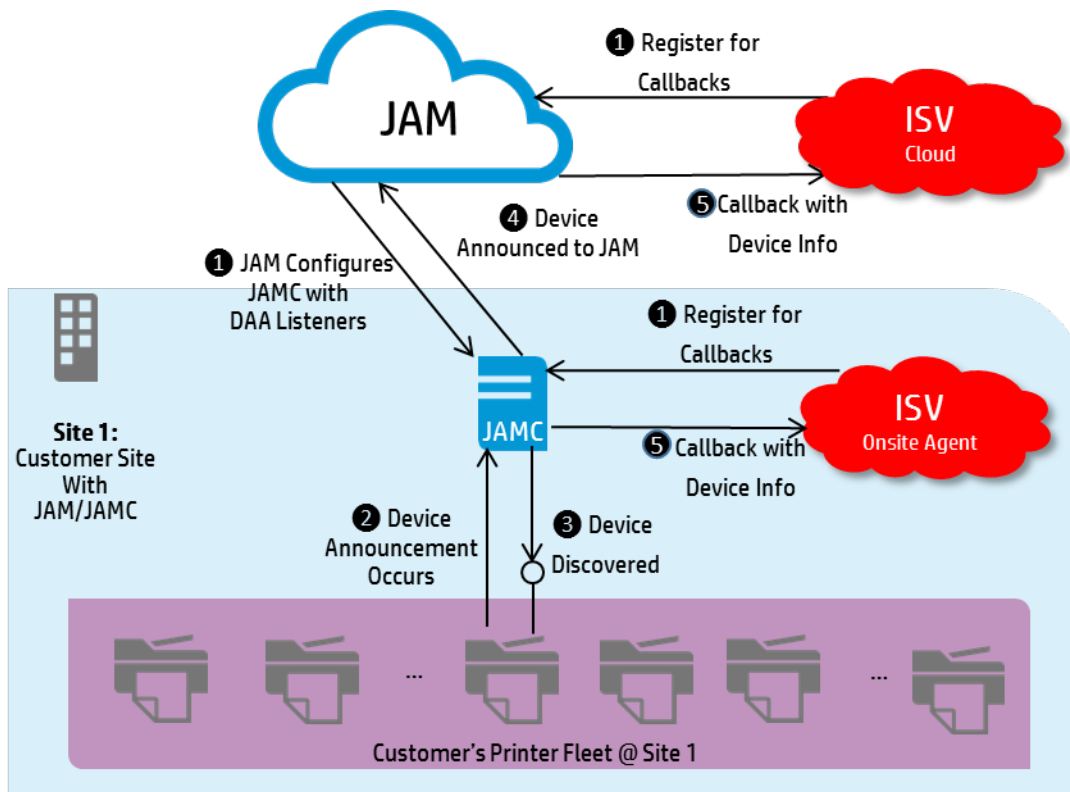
JAM

1 Register for Callbacks

ISV
Cloud

4 Device Announced to JAM

5 Callback with Device Info

1 JAM Configures JAMC with DAA Listeners

1 Register for Callbacks

JAMC

ISV
Onsite Agent

5 Callback with Device Info

Site 1:
Customer Site
With
JAM/JAMC

2 Device Announcement Occurs

3 Device Discovered

...

...

Customer's Printer Fleet @ Site 1